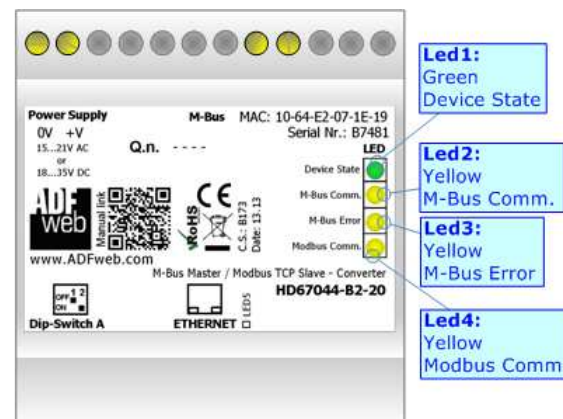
Led1:
Green
Device State

Led2:
Yellow
M-Bus Comm.

Led3:
Yellow
M-Bus Error

Led4:
Yellow
Modbus Comm

Power Supply
0V +V
15...21V AC
or
18...35V DC

M-Bus
MAC: 10-64-E2-07-1E-19
Serial Nr.: B7481

Q.n. - - - -

LED
Device State
M-Bus Comm.
M-Bus Error
Modbus Comm.

ADF web
Manual link
RoHS
CE
C.S.: B173
Date: 13-13

www.ADFweb.com

M-Bus Master / Modbus TCP Slave - Converter
HD67044-B2-20

OFF ON 1 2
Dip-Switch A

ETHERNET
LEDS